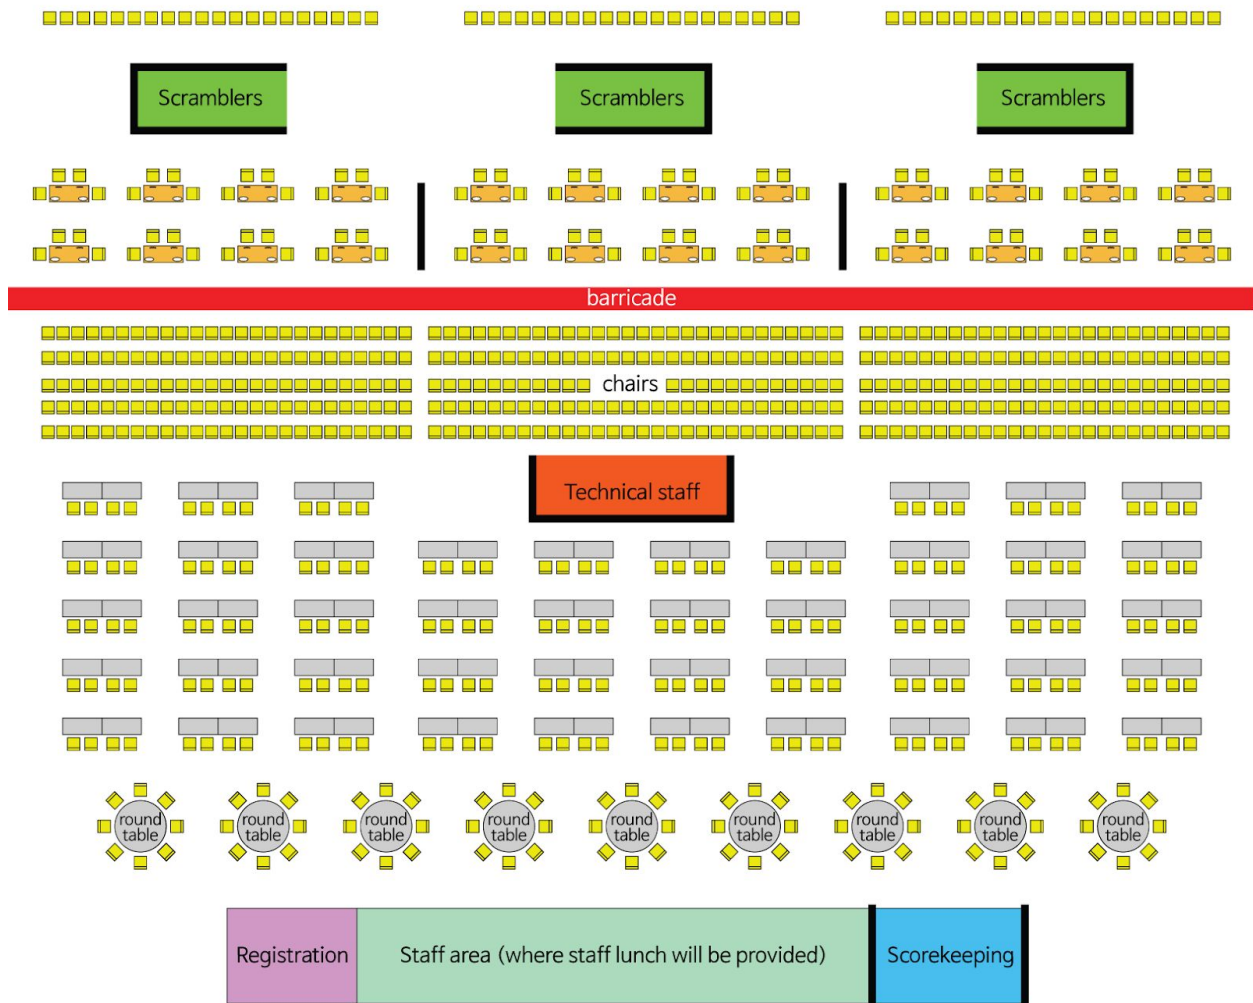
Scramblers Scramblers Scramblers

barricade

chairs

Technical staff

round table round table round table round table round table round table round table round table round table

Registration

Staff area (where staff lunch will be provided)

Scorekeeping